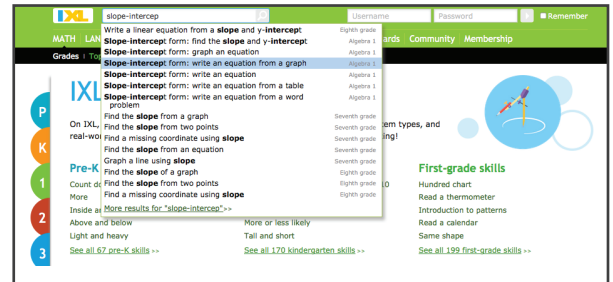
IXL

slope-intercep

Username

Password

Remember

MATH LAN

ards Community Membership

Grades | To

Write a linear equation from a slope and y-intercept Eighth grade
Slope-intercept form: find the slope and y-intercept Algebra 1
Slope-intercept form: graph an equation Algebra 1
Slope-intercept form: write an equation from a graph Algebra 1
Slope-intercept form: write an equation Algebra 1
Slope-intercept form: write an equation from a table Algebra 1
Slope-intercept form: write an equation from a word problem Algebra 1
Find the slope from a graph Seventh grade
Find the slope from two points Seventh grade
Find a missing coordinate using slope Seventh grade
Find the slope from an equation Seventh grade
Graph a line using slope Seventh grade
Find the slope of a graph Eighth grade
Find the slope from two points Eighth grade
Find a missing coordinate using slope Eighth grade
More results for "slope-intercep" >>

IXL

P

K

1

2

3

On IXL,

real-wo

em types, and

ing!

Pre-K

Count d

More

Inside a

Above and below

Light and heavy

See all 67 pre-K skills >>

10

More or less likely

Tall and short

See all 170 kindergarten skills >>

First-grade skills

Hundred chart

Read a thermometer

Introduction to patterns

Read a calendar

Same shape

See all 199 first-grade skills >>